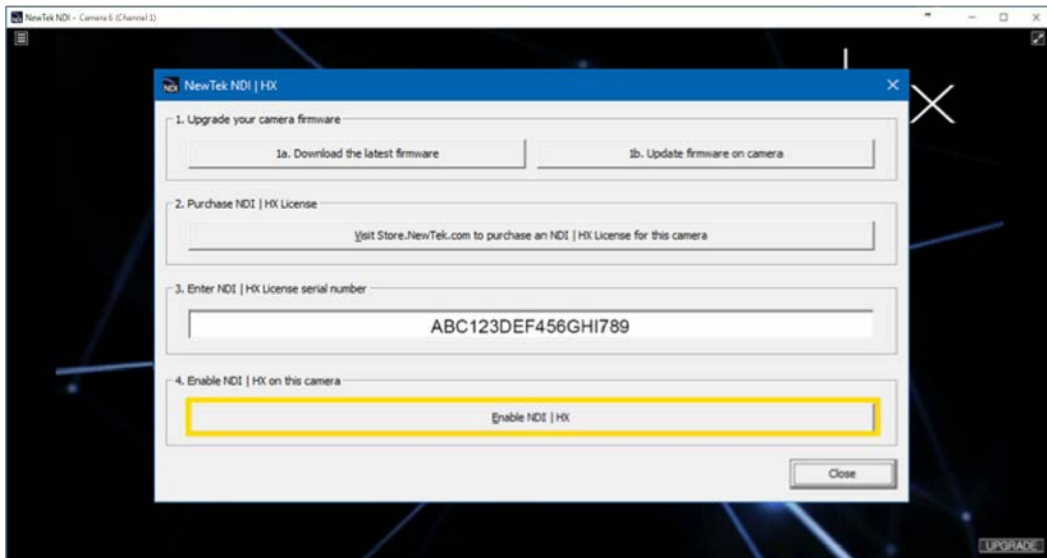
NewTek NDI – Camera 6 (Channel 1)

NewTek NDI | HX

1. Upgrade your camera firmware

1a. Download the latest firmware

1b. Update firmware on camera

2. Purchase NDI | HX License

Visit Store.NewTek.com to purchase an NDI | HX License for this camera

3. Enter NDI | HX License serial number

ABC123DEF456GHI789

4. Enable NDI | HX on this camera

Enable NDI | HX

Close

UPGRADE